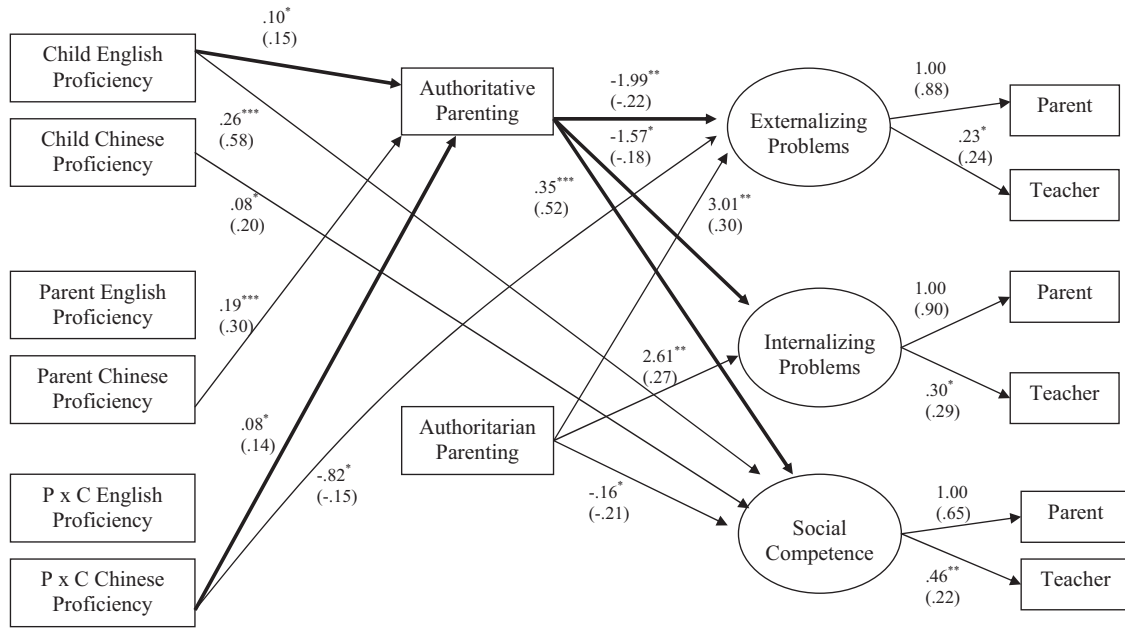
Child English Proficiency

Child Chinese Proficiency

Parent English Proficiency

Parent Chinese Proficiency

P x C English Proficiency

P x C Chinese Proficiency

$.10^{*}$
(.15)

$.26^{***}$
(.58)

$.08^{*}$
(.20)

$.19^{***}$
(.30)

$.08^{*}$
(.14)

$-.82^{*}$
(-.15)

Authoritative Parenting

$-1.99^{**}$
(-.22)

$-1.57^{*}$
(-.18)

$.35^{***}$
(.52)

$3.01^{**}$
(.30)

$2.61^{**}$
(.27)

Authoritarian Parenting

$-.16^{*}$
(-.21)

Externalizing Problems

Internalizing Problems

Social Competence

1.00
(.88)

$.23^{*}$
(.24)

1.00
(.90)

$.30^{*}$
(.29)

1.00
(.65)

$.46^{**}$
(.22)

Parent

Teacher

Parent

Teacher

Parent

Teacher